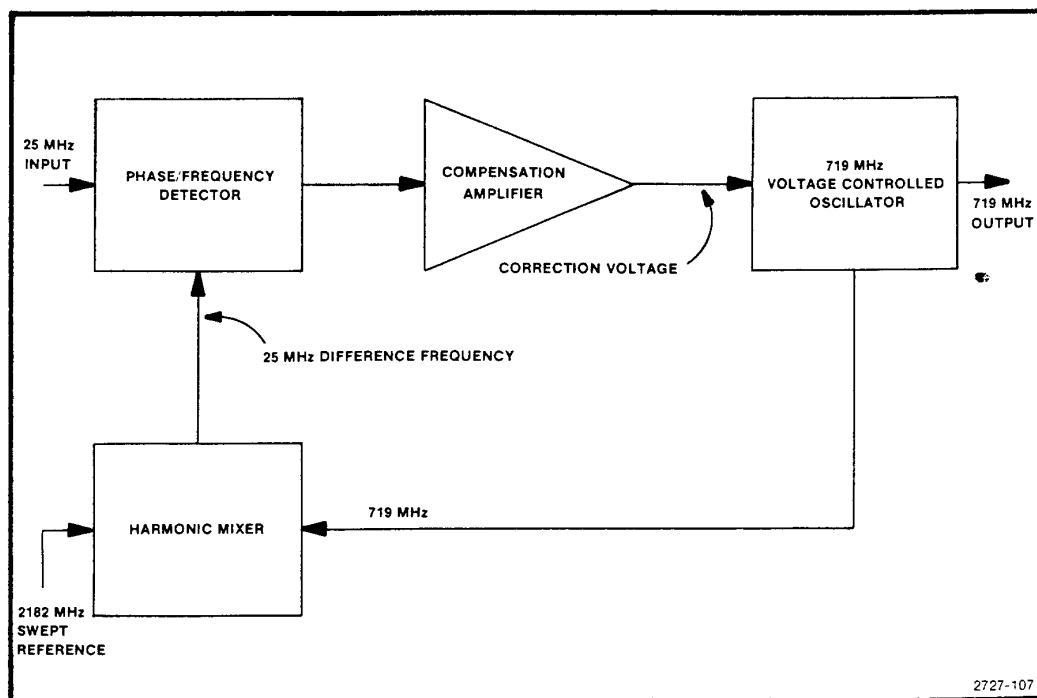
25 MHz INPUT

PHASE/FREQUENCY DETECTOR

COMPENSATION AMPLIFIER

719 MHz VOLTAGE CONTROLLED OSCILLATOR

719 MHz OUTPUT

CORRECTION VOLTAGE

25 MHz DIFFERENCE FREQUENCY

HARMONIC MIXER

719 MHz

2182 MHz SWEPT REFERENCE

2727-107